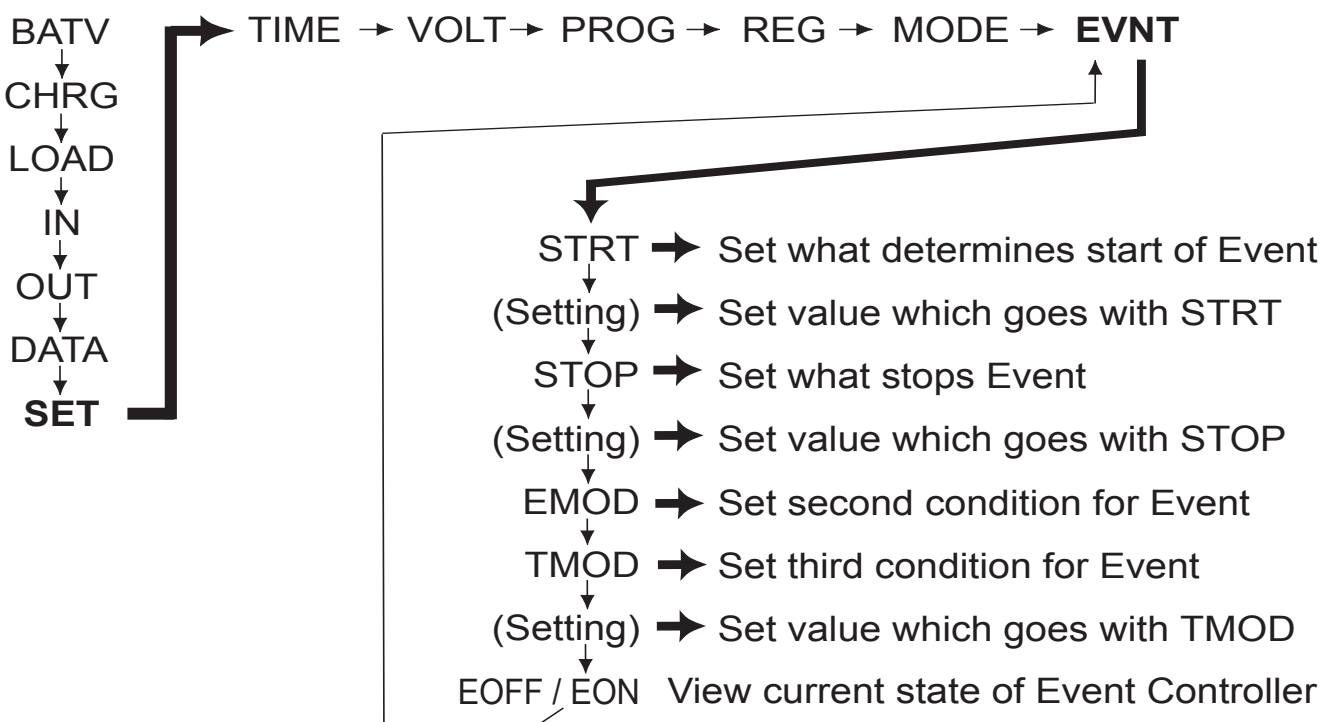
BATV
CHRG
LOAD
IN
OUT
DATA
SET

TIME → VOLT → PROG → REG → MODE → EVNT

STRT → Set what determines start of Event
(Setting) → Set value which goes with STRT
STOP → Set what stops Event
(Setting) → Set value which goes with STOP
EMOD → Set second condition for Event
TMOD → Set third condition for Event
(Setting) → Set value which goes with TMOD
EOFF / EON View current state of Event Controller